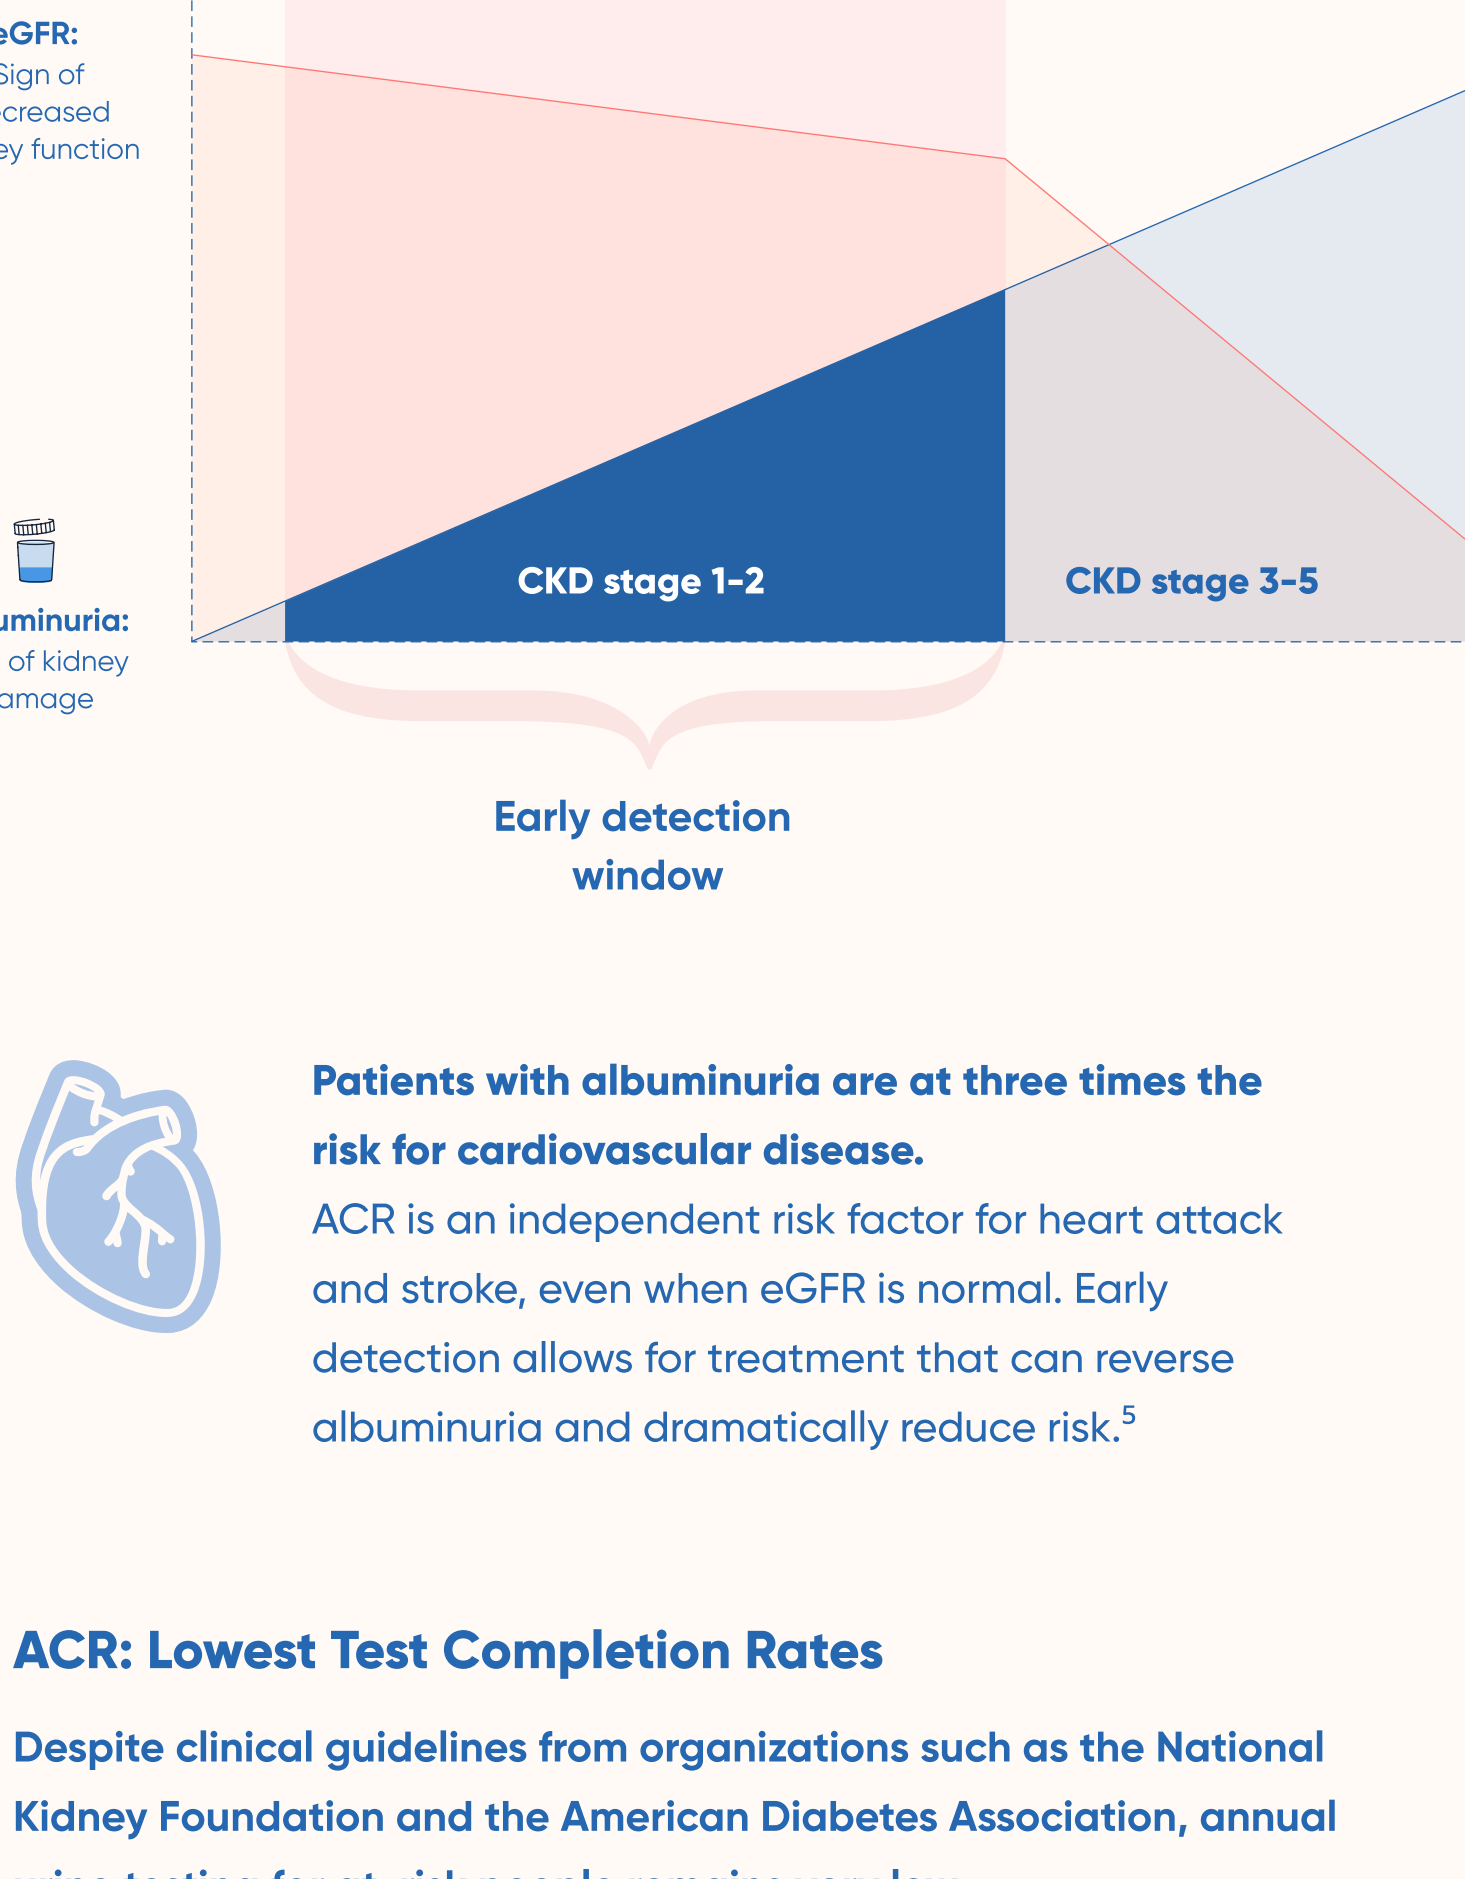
eGFR:
Sign of
creased
ey function

uminuria:
of kidney
amage

CKD stage 1-2

CKD stage 3-5

Early detection window

**Patients with albuminuria are at three times the risk for cardiovascular disease.**
ACR is an independent risk factor for heart attack and stroke, even when eGFR is normal. Early detection allows for treatment that can reverse albuminuria and dramatically reduce risk.$^5$

ACR: Lowest Test Completion Rates

Despite clinical guidelines from organizations such as the National Kidney Foundation and the American Diabetes Association, annual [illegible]